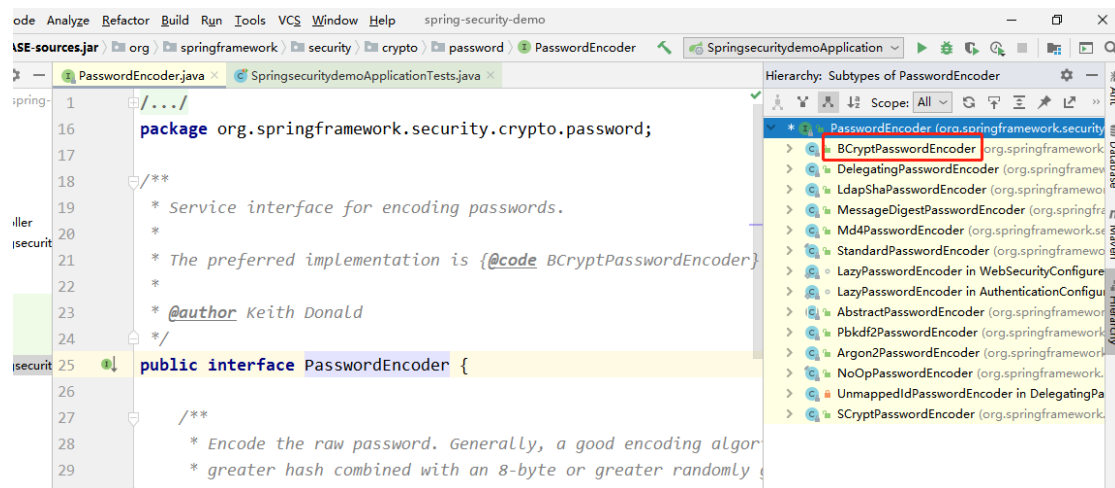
ode Analyze Refactor Build Run Tools VCS Window Help spring-security-demo

ASE-sources.jar 〉 org 〉 springframework 〉 security 〉 crypto 〉 password 〉 PasswordEncoder SpringsecuritydemoApplication

PasswordEncoder.java × SpringsecuritydemoApplicationTests.java ×

Hierarchy: Subtypes of PasswordEncoder

Scope: All

spring-

ller
securit

securit

1 /.../
16 package org.springframework.security.crypto.password;
17
18 /**
19 * Service interface for encoding passwords.
20 *
21 * The preferred implementation is {@code BCryptPasswordEncoder}
22 *
23 * @author Keith Donald
24 */
25 public interface PasswordEncoder {
26
27 /**
28 * Encode the raw password. Generally, a good encoding algor
29 * greater hash combined with an 8-byte or greater randomly g

PasswordEncoder (org.springframework.security
BCryptPasswordEncoder org.springframework
DelegatingPasswordEncoder (org.springframew
LdapShaPasswordEncoder (org.springframewo
MessageDigestPasswordEncoder (org.springfra
Md4PasswordEncoder (org.springframework.se
StandardPasswordEncoder (org.springframewo
LazyPasswordEncoder in WebSecurityConfigure
LazyPasswordEncoder in AuthenticationConfigu
AbstractPasswordEncoder (org.springframewor
Pbkdf2PasswordEncoder (org.springframework
Argon2PasswordEncoder (org.springframework
NoOpPasswordEncoder (org.springframework.
UnmappedIdPasswordEncoder in DelegatingPa
SCryptPasswordEncoder (org.springframework.

Ant
Database
Maven
Hierarchy